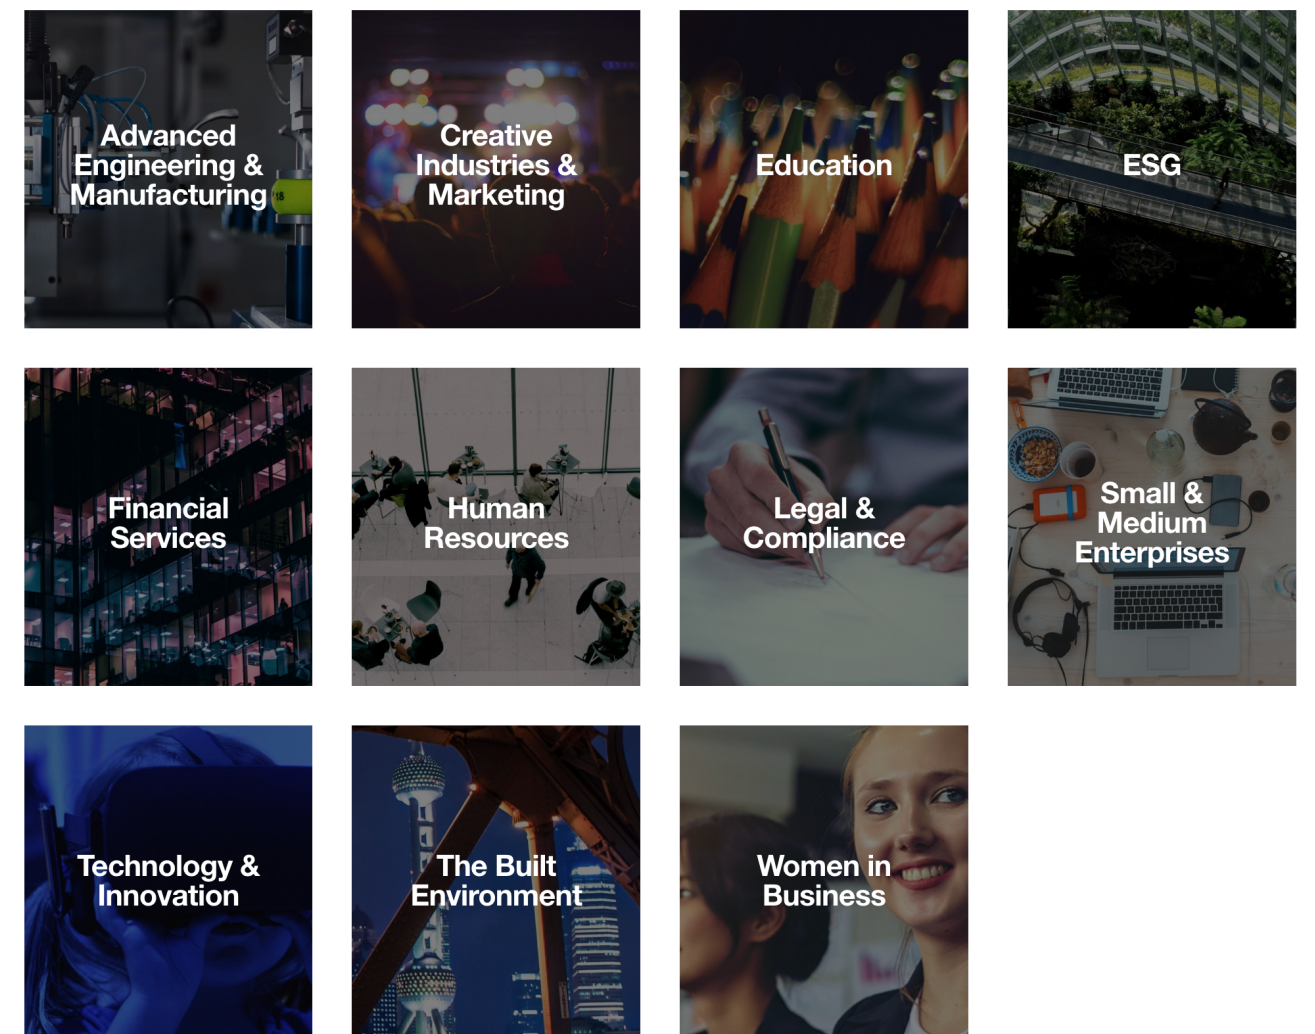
Advanced Engineering & Manufacturing

Creative Industries & Marketing

Education

ESG

Financial Services

Human Resources

Legal & Compliance

Small & Medium Enterprises

Technology & Innovation

The Built Environment

Women in Business